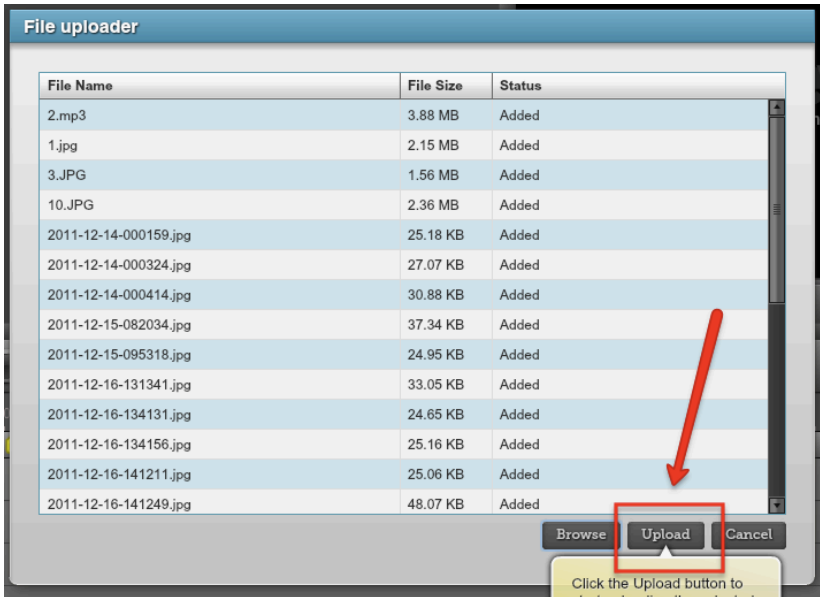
File uploader

| File Name | File Size | Status |
|---|---|---|
| 2.mp3 | 3.88 MB | Added |
| 1.jpg | 2.15 MB | Added |
| 3.JPG | 1.56 MB | Added |
| 10.JPG | 2.36 MB | Added |
| 2011-12-14-000159.jpg | 25.18 KB | Added |
| 2011-12-14-000324.jpg | 27.07 KB | Added |
| 2011-12-14-000414.jpg | 30.88 KB | Added |
| 2011-12-15-082034.jpg | 37.34 KB | Added |
| 2011-12-15-095318.jpg | 24.95 KB | Added |
| 2011-12-16-131341.jpg | 33.05 KB | Added |
| 2011-12-16-134131.jpg | 24.65 KB | Added |
| 2011-12-16-134156.jpg | 25.16 KB | Added |
| 2011-12-16-141211.jpg | 25.06 KB | Added |
| 2011-12-16-141249.jpg | 48.07 KB | Added |

Browse Upload Cancel

Click the Upload button to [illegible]